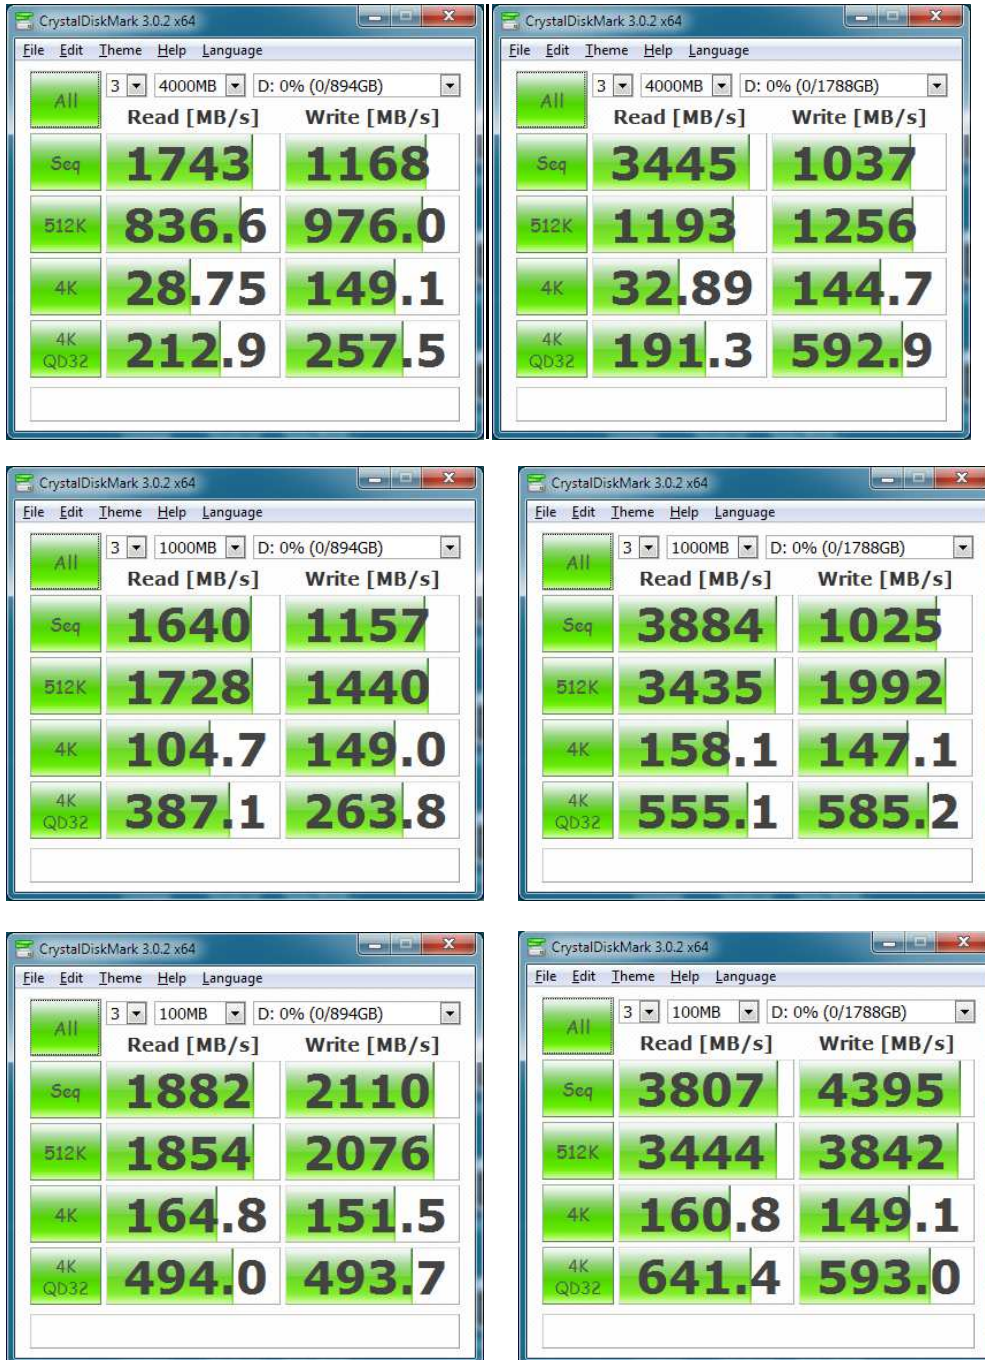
CrystalDiskMark 3.0.2 x64
File Edit Theme Help Language
All 3 4000MB D: 0% (0/894GB)
Read [MB/s] Write [MB/s]

| | Read [MB/s] | Write [MB/s] |
|---|---|---|
| Seq | 1743 | 1168 |
| 512K | 836.6 | 976.0 |
| 4K | 28.75 | 149.1 |
| 4K QD32 | 212.9 | 257.5 |

CrystalDiskMark 3.0.2 x64
File Edit Theme Help Language
All 3 4000MB D: 0% (0/1788GB)

| | Read [MB/s] | Write [MB/s] |
|---|---|---|
| Seq | 3445 | 1037 |
| 512K | 1193 | 1256 |
| 4K | 32.89 | 144.7 |
| 4K QD32 | 191.3 | 592.9 |

CrystalDiskMark 3.0.2 x64
File Edit Theme Help Language
All 3 1000MB D: 0% (0/894GB)

| | Read [MB/s] | Write [MB/s] |
|---|---|---|
| Seq | 1640 | 1157 |
| 512K | 1728 | 1440 |
| 4K | 104.7 | 149.0 |
| 4K QD32 | 387.1 | 263.8 |

CrystalDiskMark 3.0.2 x64
File Edit Theme Help Language
All 3 1000MB D: 0% (0/1788GB)

| | Read [MB/s] | Write [MB/s] |
|---|---|---|
| Seq | 3884 | 1025 |
| 512K | 3435 | 1992 |
| 4K | 158.1 | 147.1 |
| 4K QD32 | 555.1 | 585.2 |

CrystalDiskMark 3.0.2 x64
File Edit Theme Help Language
All 3 100MB D: 0% (0/894GB)

| | Read [MB/s] | Write [MB/s] |
|---|---|---|
| Seq | 1882 | 2110 |
| 512K | 1854 | 2076 |
| 4K | 164.8 | 151.5 |
| 4K QD32 | 494.0 | 493.7 |

CrystalDiskMark 3.0.2 x64
File Edit Theme Help Language
All 3 100MB D: 0% (0/1788GB)

| | Read [MB/s] | Write [MB/s] |
|---|---|---|
| Seq | 3807 | 4395 |
| 512K | 3444 | 3842 |
| 4K | 160.8 | 149.1 |
| 4K QD32 | 641.4 | 593.0 |